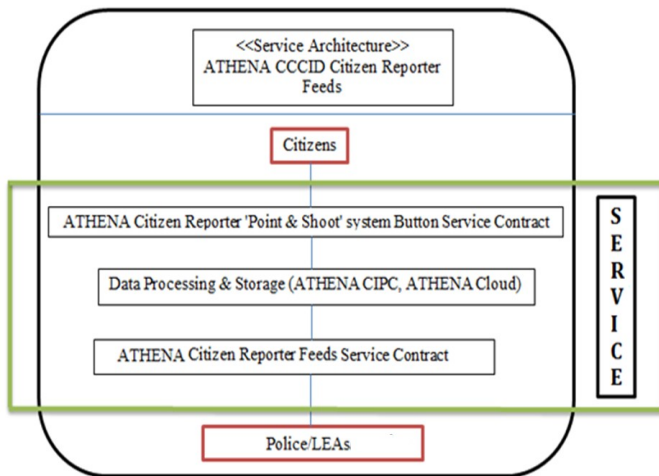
<<Service Architecture>>
ATHENA CCCID Citizen Reporter Feeds

Citizens

ATHENA Citizen Reporter 'Point & Shoot' system Button Service Contract

Data Processing & Storage (ATHENA CIPC, ATHENA Cloud)

ATHENA Citizen Reporter Feeds Service Contract

S
E
R
V
I
C
E

Police/LEAs